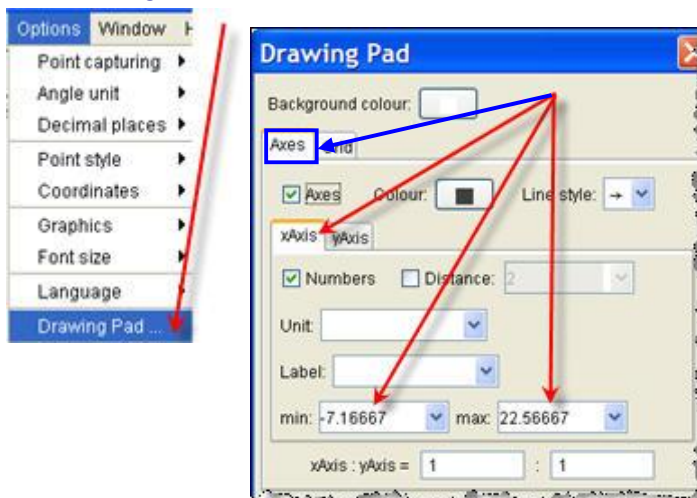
Options Window H
Point capturing
Angle unit
Decimal places
Point style
Coordinates
Graphics
Font size
Language
Drawing Pad ...

Drawing Pad
Background colour:
Axes Grid
Axes Colour: Line style: →
xAxis yAxis
Numbers Distance: 2
Unit:
Label:
min: -7.16667 max: 22.56667
xAxis : yAxis = 1 : 1